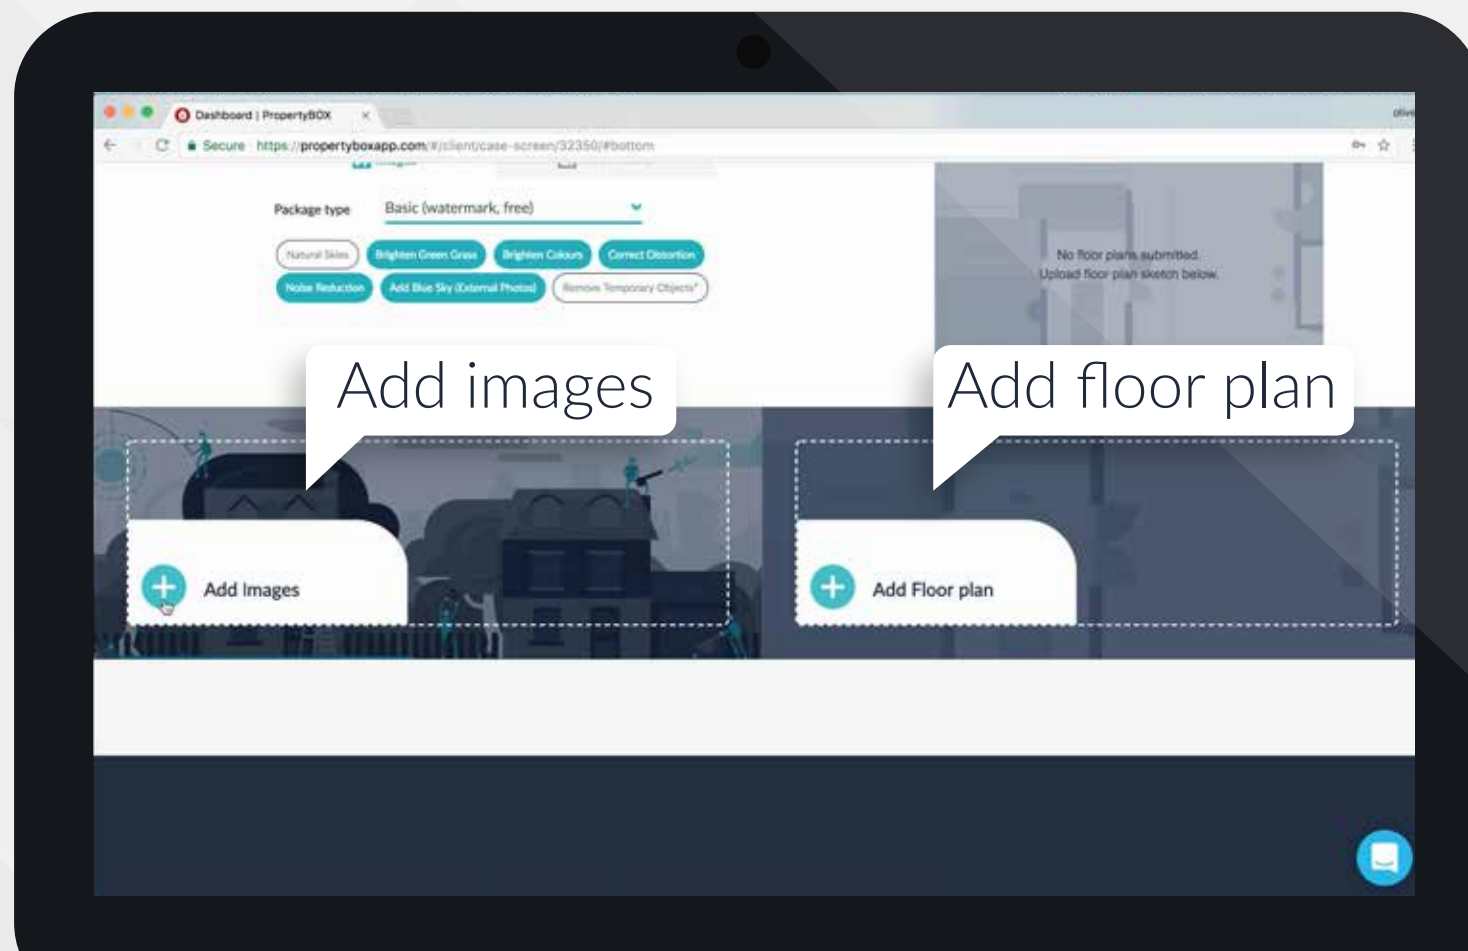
Dashboard | PropertyBOX ×

Secure https://propertyboxapp.com/#/client/case-screen/32350/#bottom

Package type Basic (watermark, free)

Natural Skies Brighten Green Grass Brighten Colours Correct Distortion Noise Reduction Add Blue Sky (External Photos) Remove Temporary Objects*

No floor plans submitted. Upload floor plan sketch below.

Add images

Add floor plan

Add Images

Add Floor plan